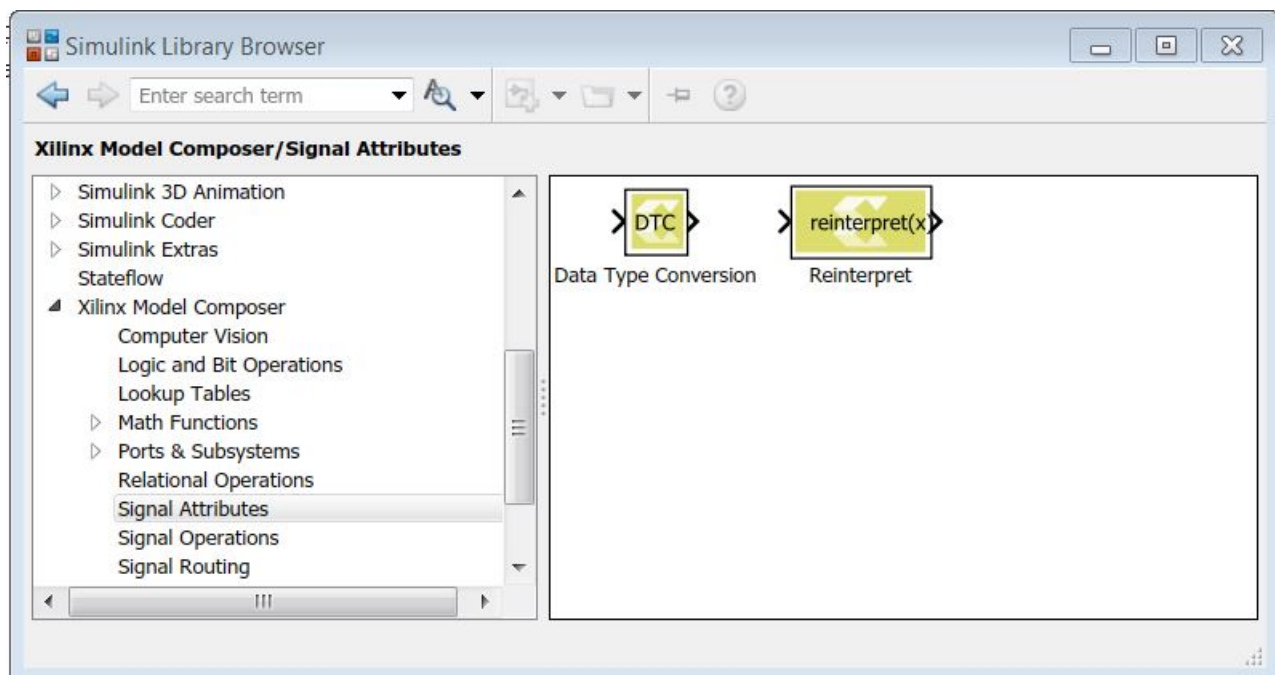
Simulink Library Browser

Enter search term

Xilinx Model Composer/Signal Attributes

Simulink 3D Animation
Simulink Coder
Simulink Extras
Stateflow
Xilinx Model Composer
Computer Vision
Logic and Bit Operations
Lookup Tables
Math Functions
Ports & Subsystems
Relational Operations
Signal Attributes
Signal Operations
Signal Routing

DTC
Data Type Conversion

reinterpret(x)
Reinterpret